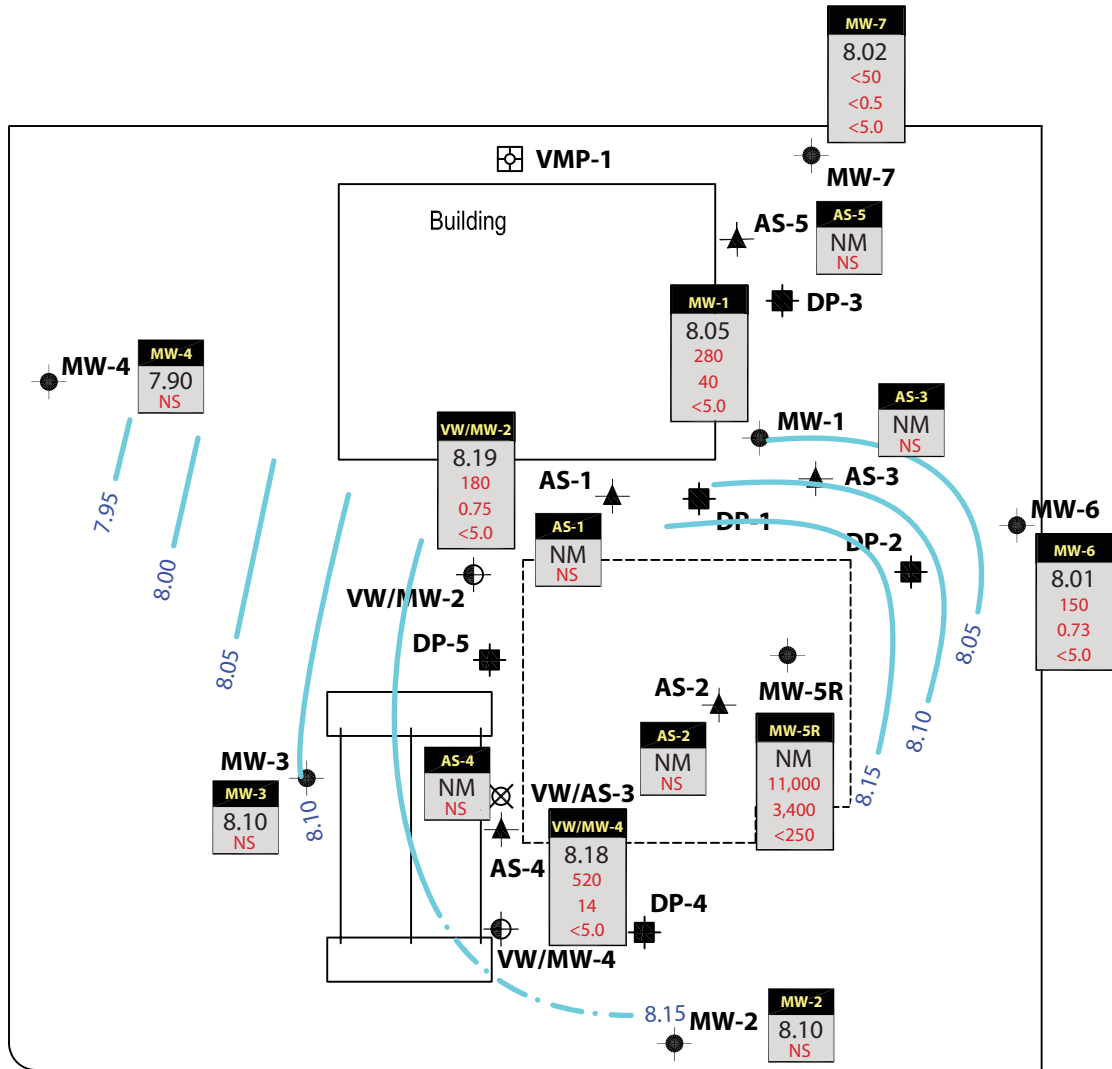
MW-7
8.02
<50
<0.5
<5.0

VMP-1

MW-7

Building

AS-5

AS-5
NM
NS

MW-1
8.05
280
40
<5.0

DP-3

MW-4

MW-4
7.90
NS

AS-3
NM
NS

MW-1

VW/MW-2
8.19
180
0.75
<5.0

AS-1

AS-3

MW-6

DP-1

DP-2

MW-6
8.01
150
0.73
<5.0

AS-1
NM
NS

7.95

8.00

8.05

VW/MW-2

DP-5

8.05

8.10

AS-2

MW-5R

MW-5R
NM
11,000
3,400
<250

AS-2
NM
NS

AS-4
NM
NS

MW-3

MW-3
8.10
NS

8.10

VW/AS-3

8.15

VW/MW-4
8.18
520
14
<5.0

AS-4

DP-4

VW/MW-4

8.15

MW-2

MW-2
8.10
NS